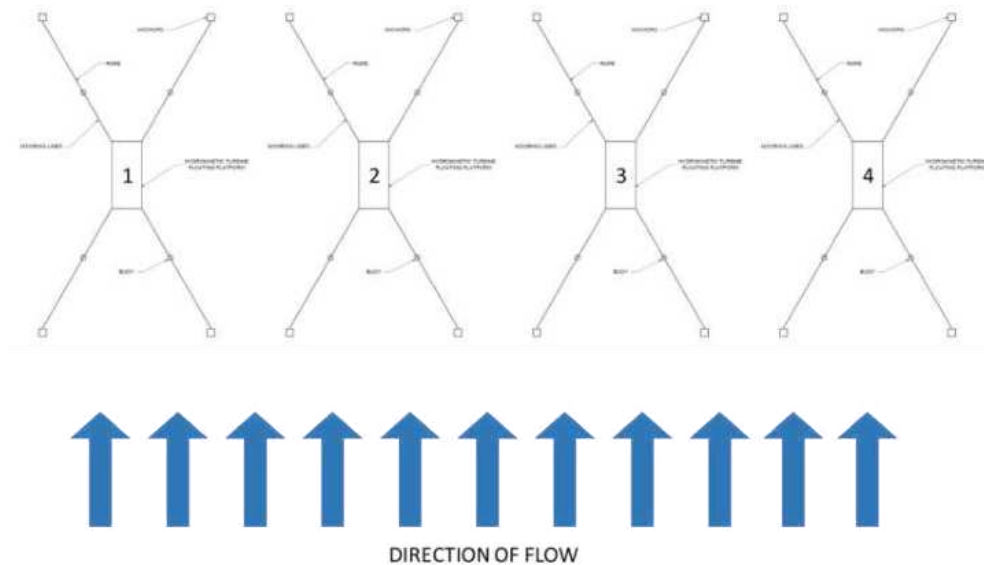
ANCHORS

MARKS

MOORING LINES

1

HYDROKINETIC TURBINE FLOATING PLATFORM

BUOY

ANCHORS

MARKS

MOORING LINES

2

HYDROKINETIC TURBINE FLOATING PLATFORM

BUOY

ANCHORS

MARKS

MOORING LINES

3

HYDROKINETIC TURBINE FLOATING PLATFORM

BUOY

ANCHORS

MARKS

MOORING LINES

4

HYDROKINETIC TURBINE FLOATING PLATFORM

BUOY

DIRECTION OF FLOW